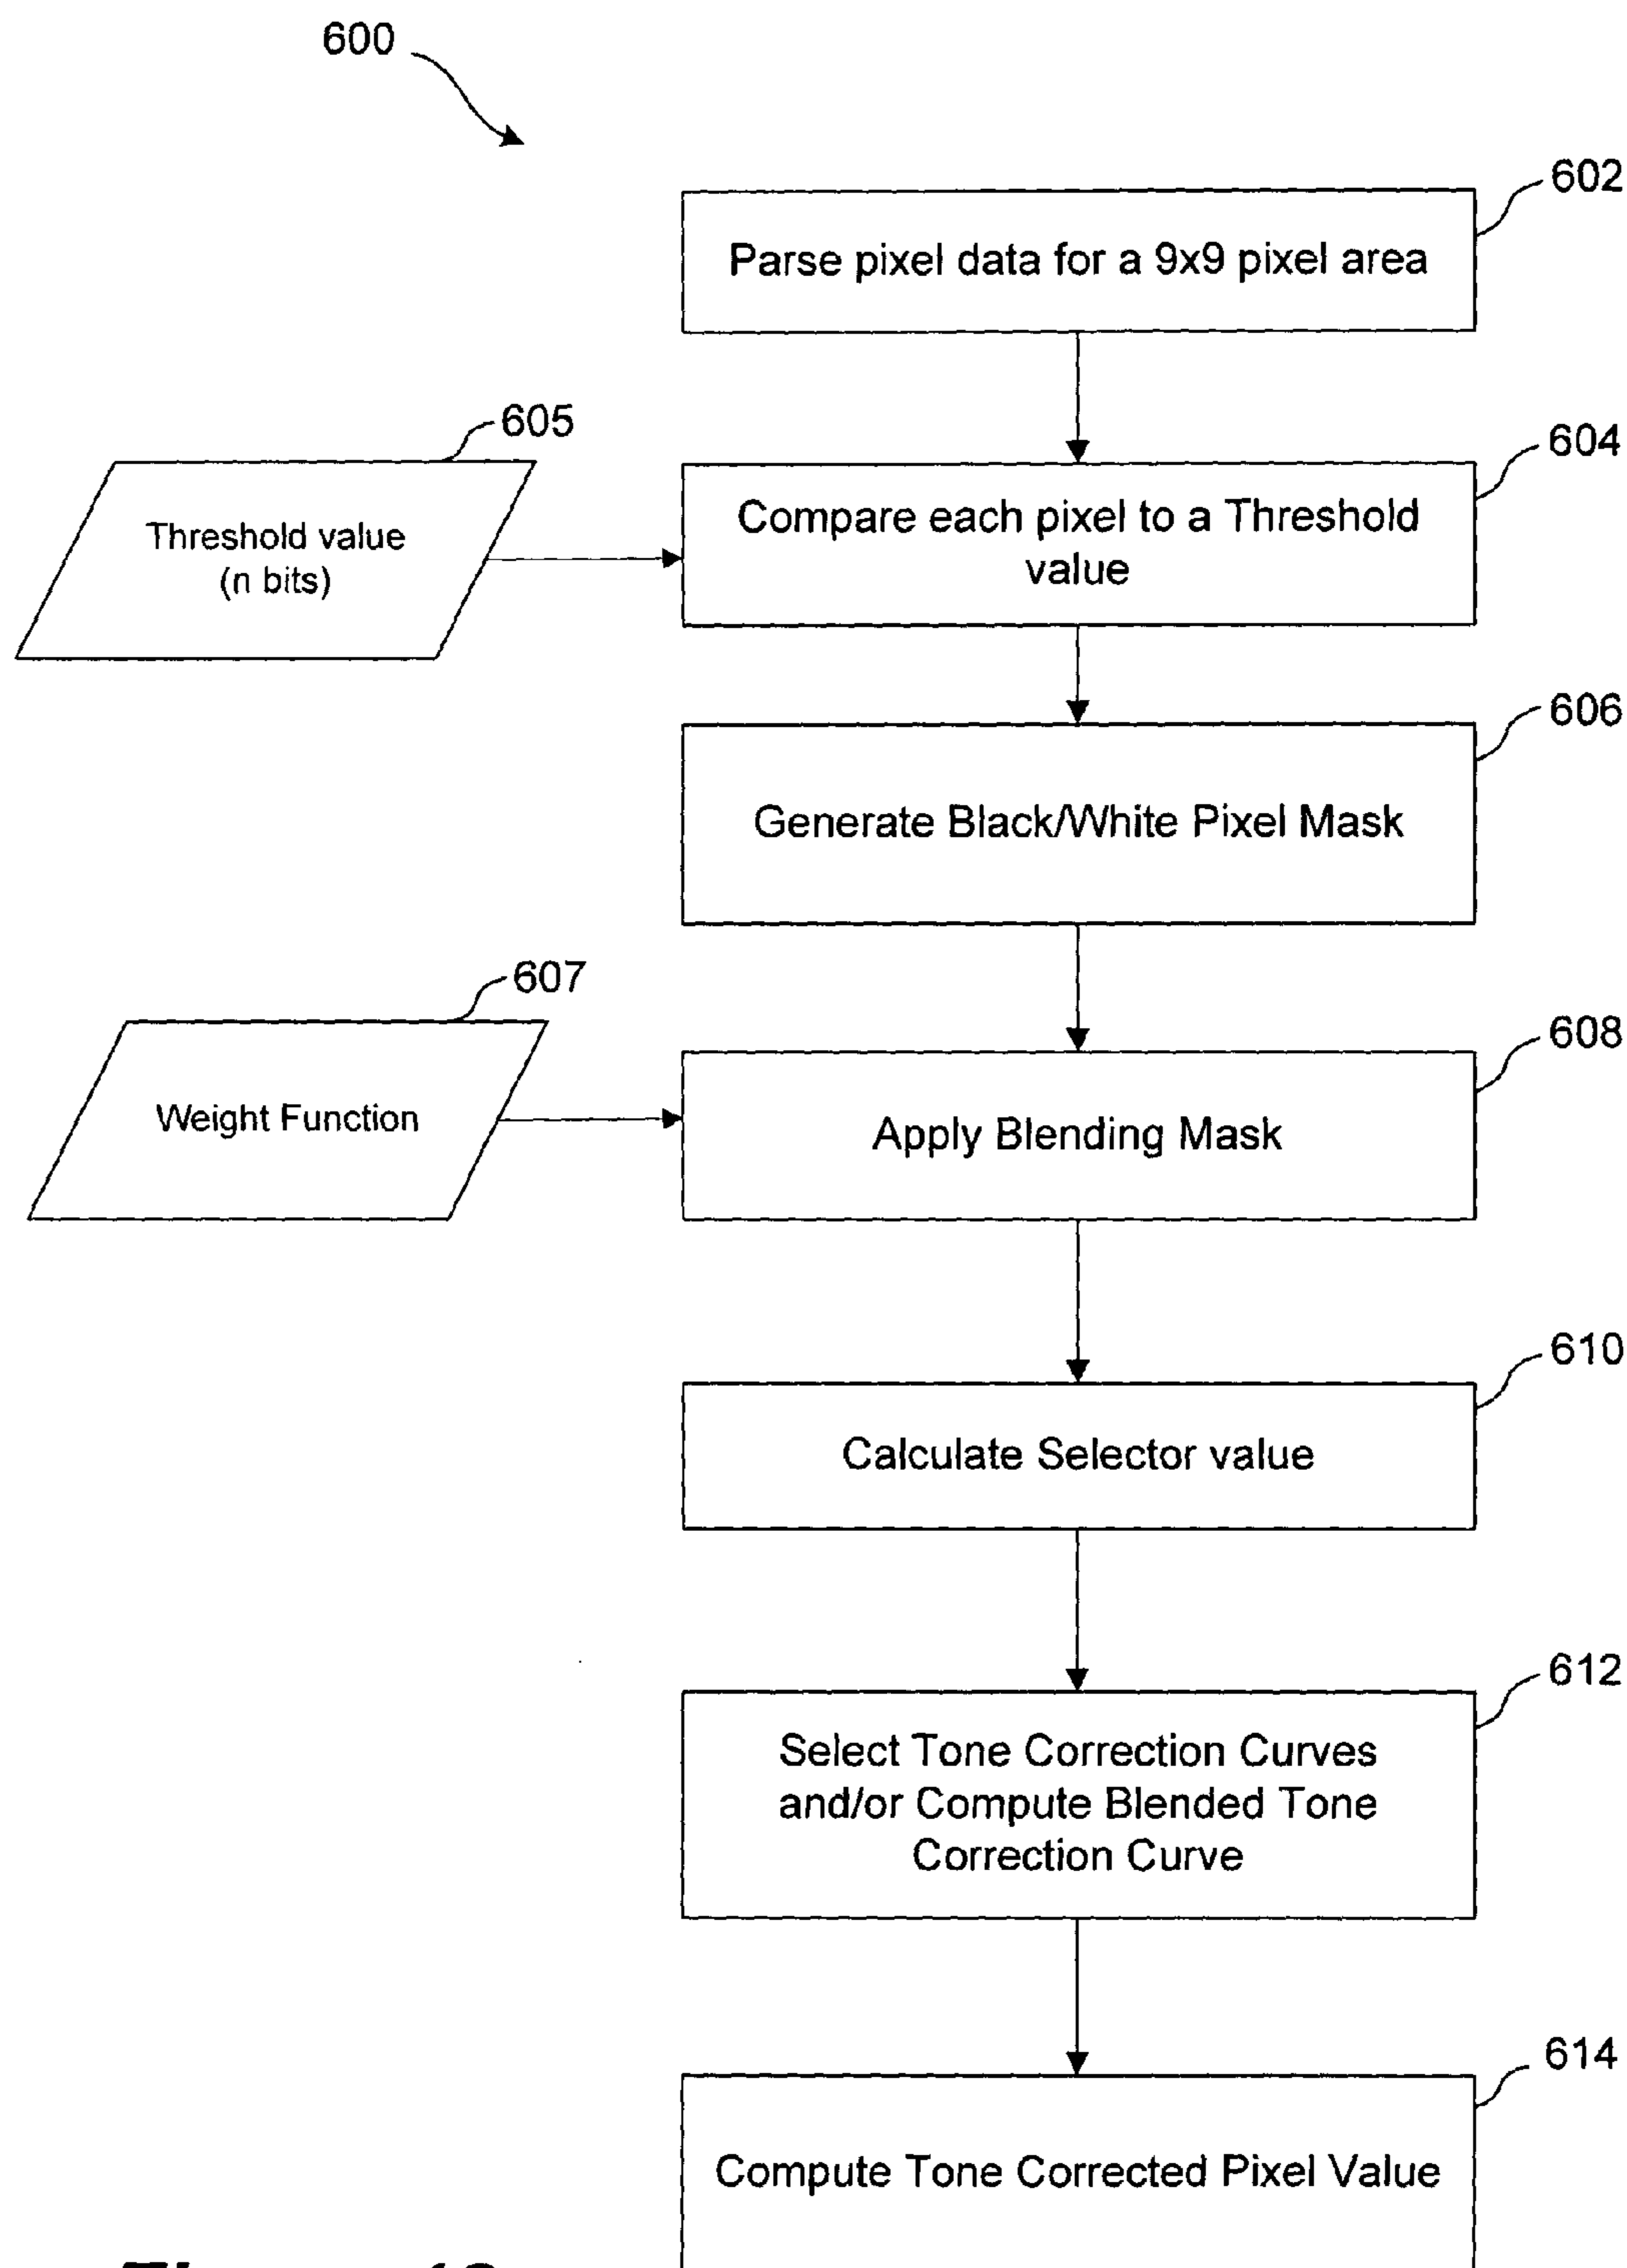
600

602

Parse pixel data for a 9x9 pixel area

605

Threshold value (n bits)

604

Compare each pixel to a Threshold value

606

Generate Black/White Pixel Mask

607

Weight Function

608

Apply Blending Mask

610

Calculate Selector value

612

Select Tone Correction Curves and/or Compute Blended Tone Correction Curve

614

Compute Tone Corrected Pixel Value

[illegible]